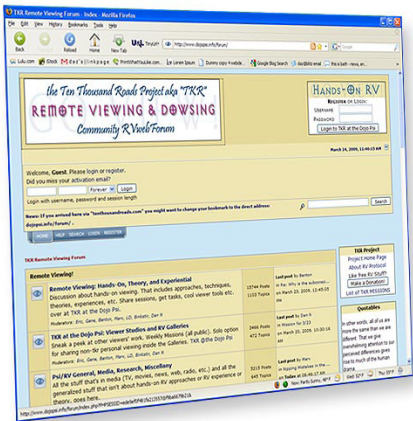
TKR Remote Viewing Forum - Index - Mozilla Firefox

File Edit View History Bookmarks Tools Help

Back Forward Reload Home New Tab

URL http://www.dojopsi.info/forum/

Lulu.com iDock dao's|linkpage ThinkWhatYouLike.com... Lorem Ipsum Dummy copy 4 webde... Google Blog Search dao@dld email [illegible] this is both - news, an...

the Ten Thousand Roads Project aka "TKR"
REMOTE VIEWING & DOWSING
Community RV web Forum

Hands-On RV
REGISTER OR LOGIN
USERNAME
PASSWORD
Login to TKR at the Dojo Psi

March 14, 2009, 11:40:13 AM

Welcome, Guest. Please login or register.
Did you miss your activation email?
Forever Login
Login with username, password and session length

Search

News: If you arrived here via "tenthousandroads.com" you might want to change your bookmark to the direct address: dojopsi.info/forum/ :)

HOME HELP SEARCH LOGIN REGISTER

TKR Remote Viewing Forum

Remote Viewing!

Remote Viewing: Hands-On, Theory, and Experiential
Discussion about hands-on viewing. That includes approaches, techniques, theories, experiences, etc. Share sessions, get tasks, cool viewer tools etc. over at TKR at the Dojo Psi.
Moderators: Eric, Gene, Benton, Marv, LD, Binladin, Dan R
15744 Posts 1133 Topics
Last post by Benton in Re: Why is the subconsci... on March 13, 2009, 10:45:05 PM

TKR at the Dojo Psi: Viewer Studies and RV Galleries
Sneak a peek at other viewers' work. Weekly Missions (all public). Solo option for sharing non-RV personal viewing inside the Galleries. TKR @the Dojo Psi
Moderators: Eric, Gene, Benton, Marv, LD, Binladin, Dan R
2466 Posts 472 Topics
Last post by Dan R in Mission for 3/13 on March 13, 2009, 10:00:18 PM

Psi/RV General, Media, Research, Miscellany
All the stuff that's in media (TV, movies, news, web, radio, etc.) and all the generalized stuff that isn't about hands-on RV approaches or RV experience or theory, goes here.
5215 Posts 645 Topics
Last post by Marv in Nipping Mistakes in the... on Today at 06:46:17 AM

TKR Project
Project Home Page
About RV Protocol
Like free RV Stuff?
Make a Donation!
List of TKR MISSIONS

Quotables
In other words, all of us are more the same than we are different. That we give overwhelming attention to our perceived differences gives rise to much of the human drama.

http://www.dojopsi.info/forum/index.php?PHPSESSID=e0d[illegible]

Done

Not Quite Sunny, 49°F 52°F 70°F